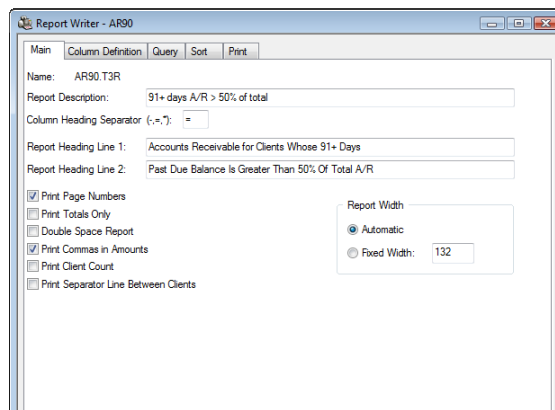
Report Writer - AR90

Main | Column Definition | Query | Sort | Print

Name: AR90.T3R

Report Description: 91+ days A/R > 50% of total

Column Heading Separator (-,=,*): =

Report Heading Line 1: Accounts Receivable for Clients Whose 91+ Days

Report Heading Line 2: Past Due Balance Is Greater Than 50% Of Total A/R

Print Page Numbers

Print Totals Only

Double Space Report

Print Commas in Amounts

Print Client Count

Print Separator Line Between Clients

Report Width

Automatic

Fixed Width: 132